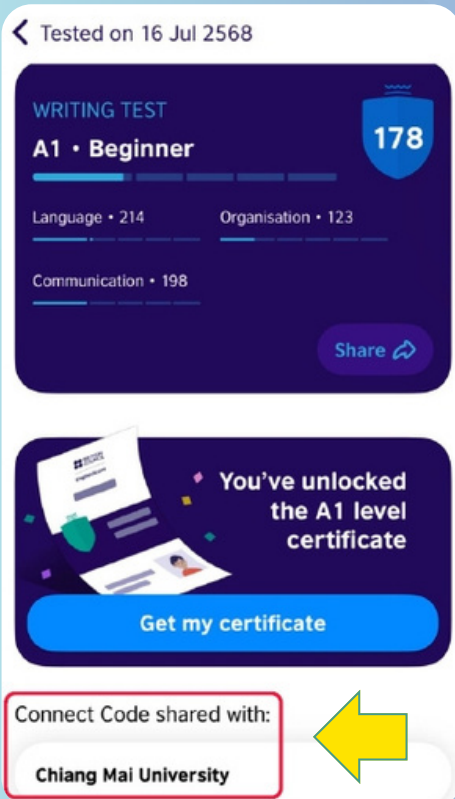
< Tested on 16 Jul 2568

WRITING TEST

A1 • Beginner

178

Language • 214

Organisation • 123

Communication • 198

Share

You've unlocked the A1 level certificate

Get my certificate

Connect Code shared with:

Chiang Mai University